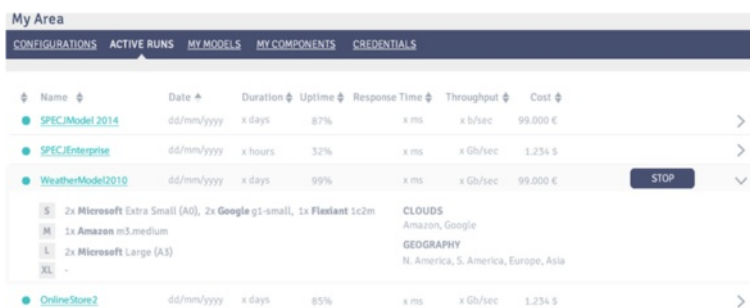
My Area

CONFIGURATIONS ACTIVE RUNS MY MODELS MY COMPONENTS CREDENTIALS

| Name | Date | Duration | Uptime | Response Time | Throughput | Cost | |
|---|---|---|---|---|---|---|---|
| SPECJModel 2014 | dd/mm/yyyy | x days | 87% | x ms | x b/sec | 99.000 € | |
| SPECJEnterprise | dd/mm/yyyy | x hours | 32% | x ms | x Gb/sec | 1.234 $ | |
| WeatherModel2010 | dd/mm/yyyy | x days | 99% | x ms | x Gb/sec | 99.000 € | STOP |

S 2x Microsoft Extra Small (A0), 2x Google g1-small, 1x Flexiant 1c2m
M 1x Amazon m3.medium
L 2x Microsoft Large (A3)
XL -

CLOUDS
Amazon, Google

GEOGRAPHY
N. America, S. America, Europe, Asia

| OnlineStore2 | dd/mm/yyyy | x days | 85% | x ms | x Gb/sec | 1.234 $ |
|---|---|---|---|---|---|---|